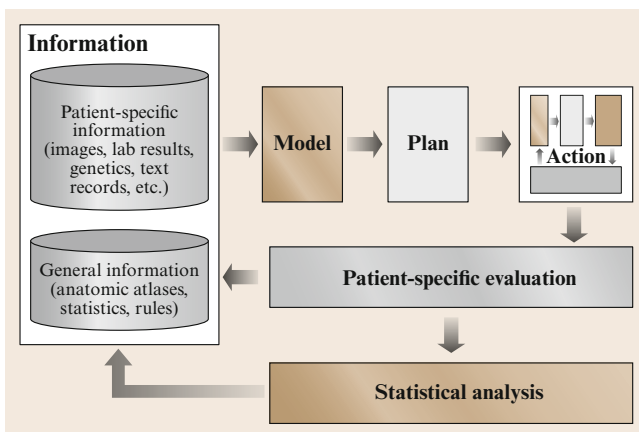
Information

Patient-specific information (images, lab results, genetics, text records, etc.)

General information (anatomic atlases, statistics, rules)

Model

Plan

Action

Patient-specific evaluation

Statistical analysis